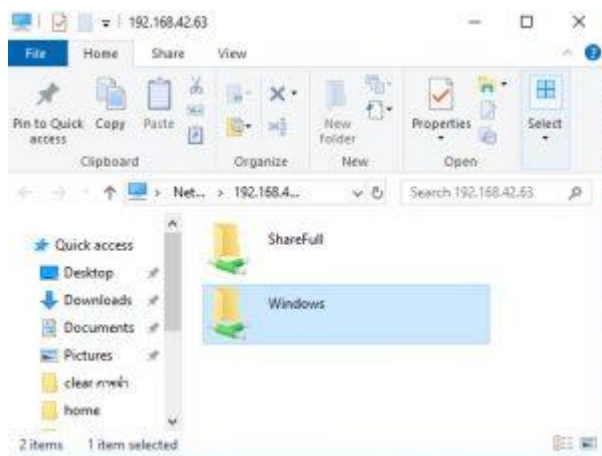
192.168.42.63

File Home Share View

Pin to Quick access Copy Paste
Clipboard

Organize

New folder
New

Properties
Open

Select

Net... > 192.168.4...

Search 192.168.42.63

Quick access
Desktop
Downloads
Documents
Pictures
clear การทำ
home

ShareFull

Windows

2 items 1 item selected